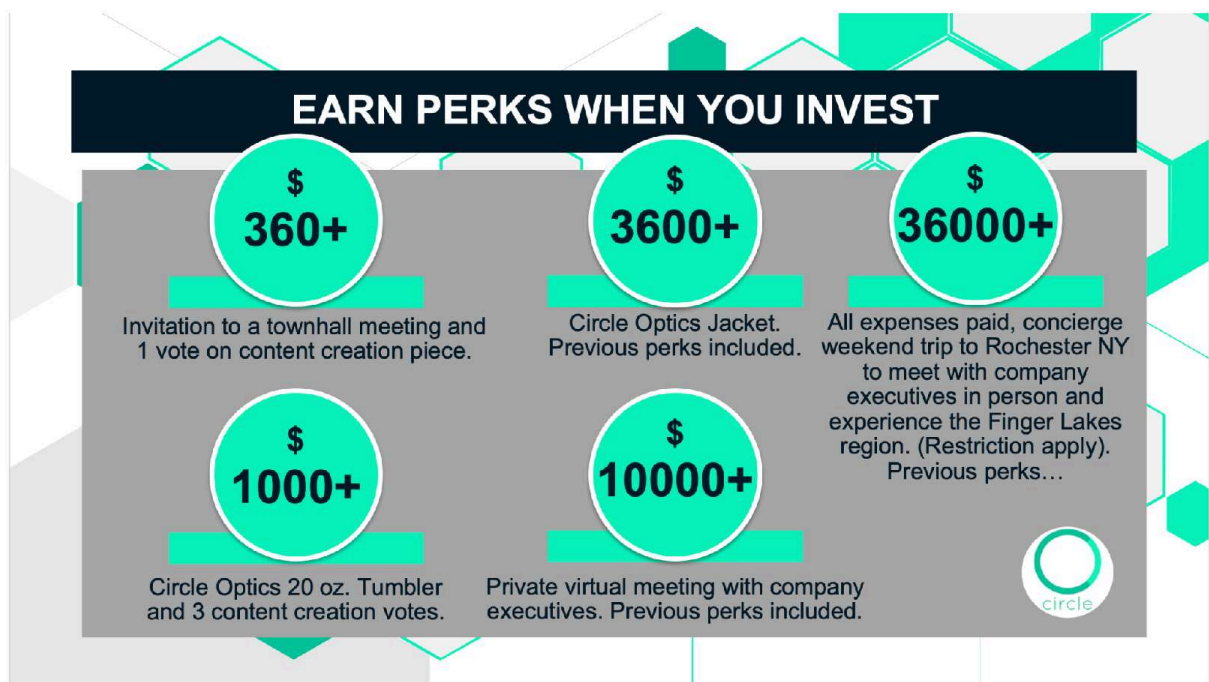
EARN PERKS WHEN YOU INVEST

$ 360+

Invitation to a townhall meeting and 1 vote on content creation piece.

$ 3600+

Circle Optics Jacket. Previous perks included.

$ 36000+

All expenses paid, concierge weekend trip to Rochester NY to meet with company executives in person and experience the Finger Lakes region. (Restriction apply). Previous perks…

$ 1000+

Circle Optics 20 oz. Tumbler and 3 content creation votes.

$ 10000+

Private virtual meeting with company executives. Previous perks included.

circle